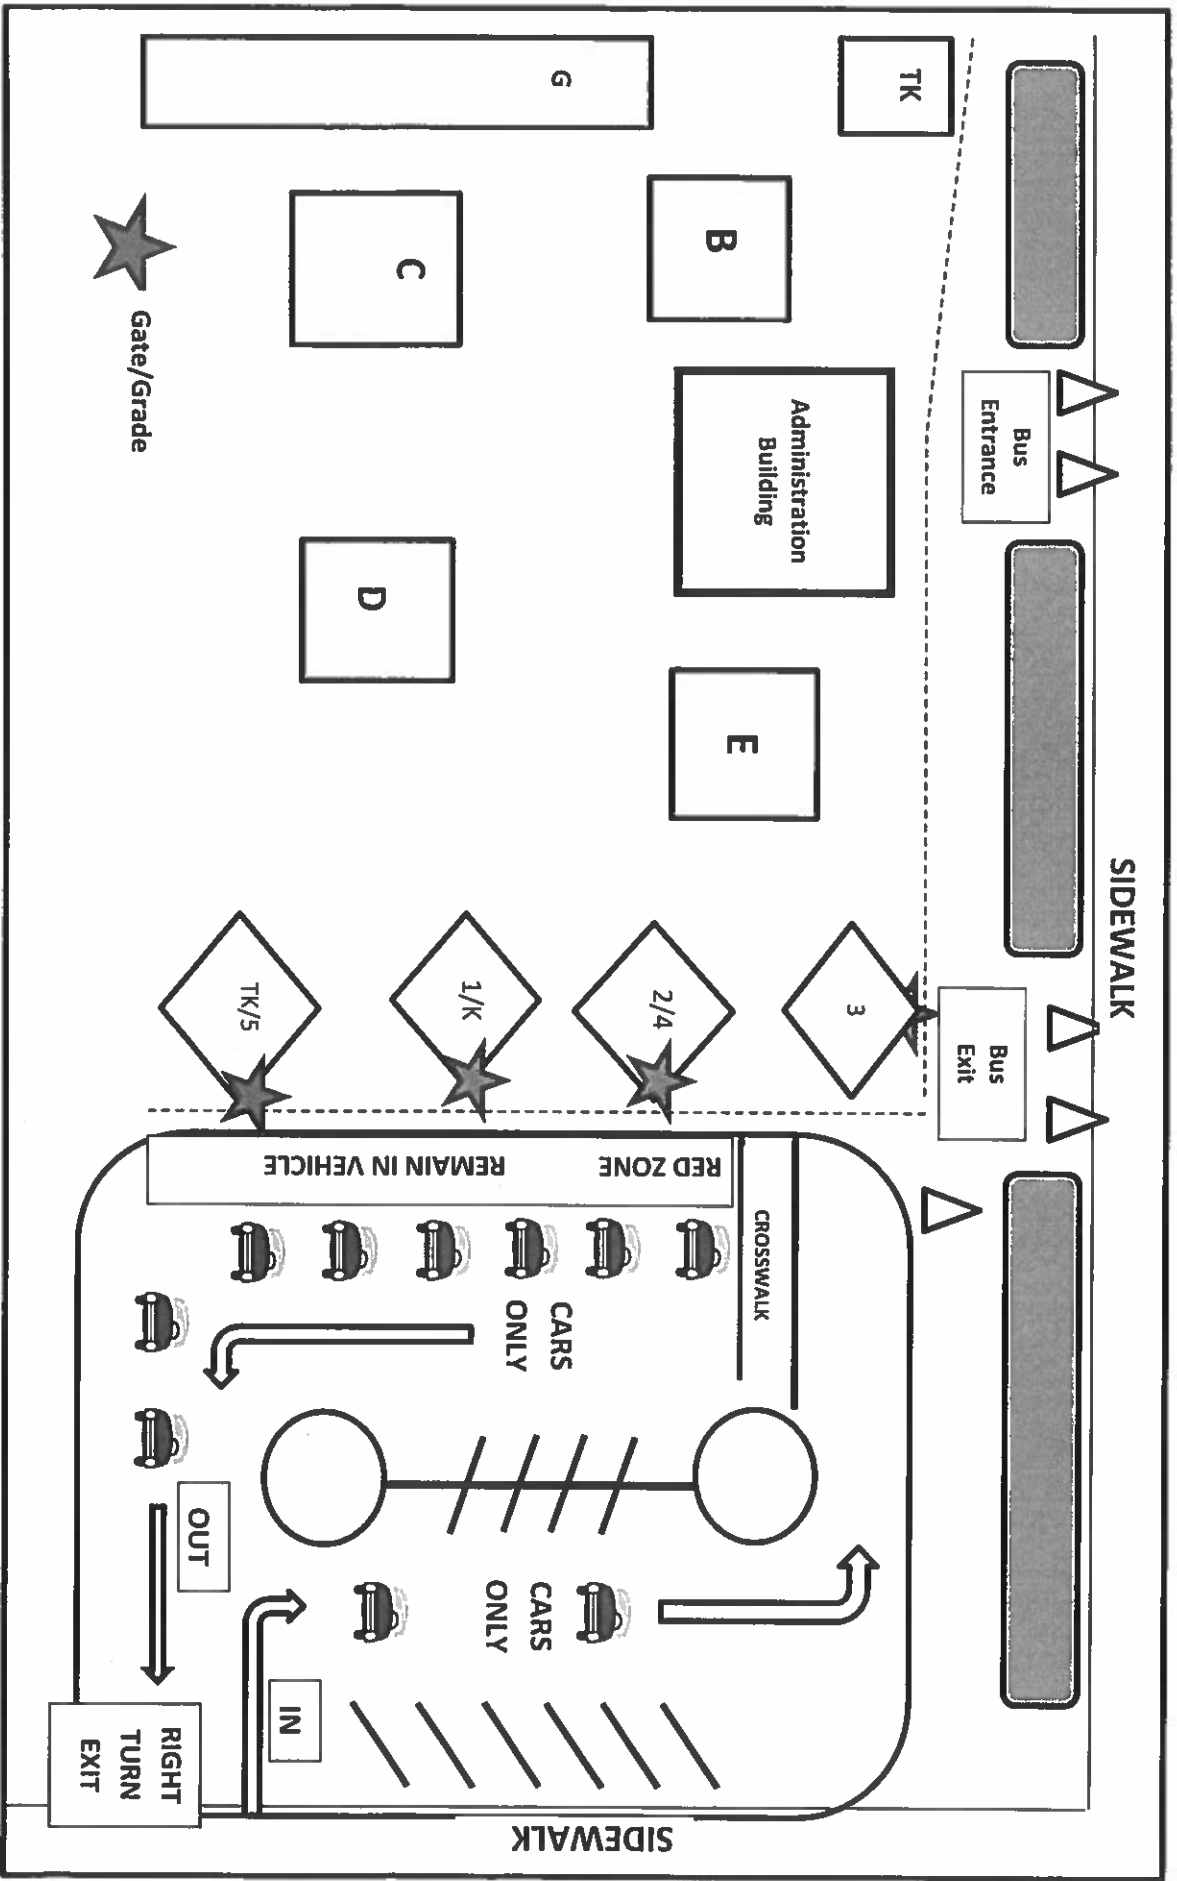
G

TK

B

C

Gate/Grade

Administration Building

Bus Entrance

D

E

SIDEWALK

TK/5

1/K

2/4

3

Bus Exit

RED ZONE REMAIN IN VEHICLE

CROSSWALK

CARS ONLY

OUT

CARS ONLY

IN

RIGHT TURN EXIT

SIDEWALK